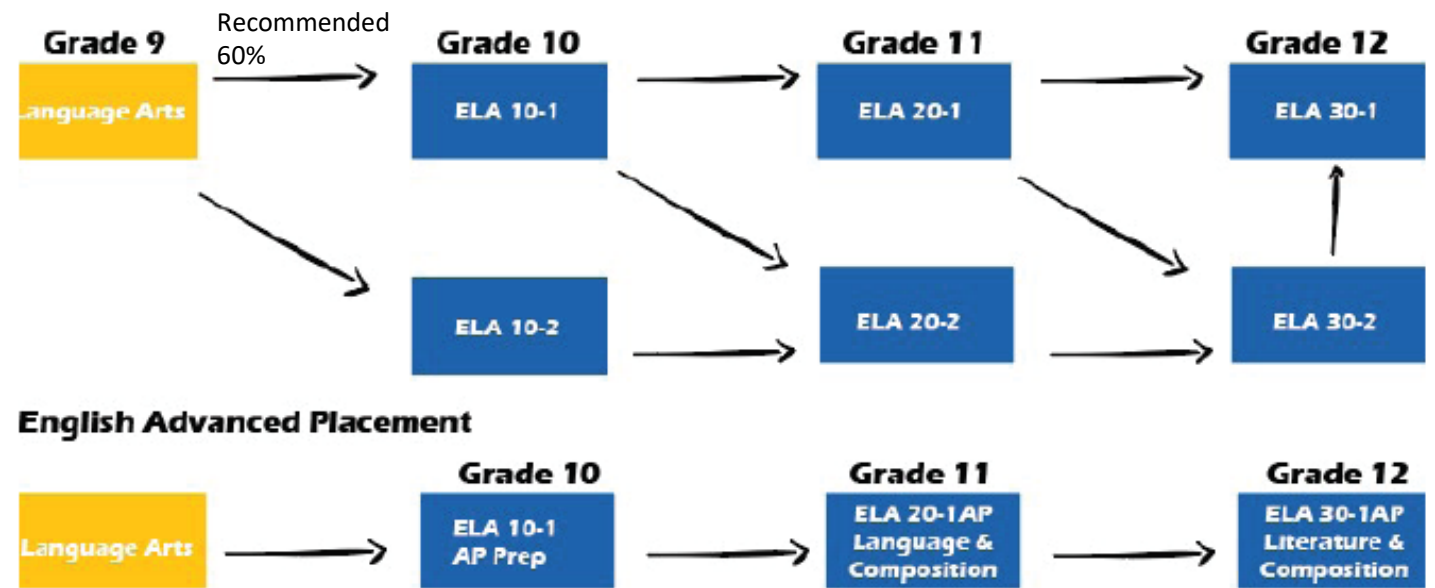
Grade 9

Recommended 60%

Grade 10

Grade 11

Grade 12

Language Arts

ELA 10-1

ELA 20-1

ELA 30-1

ELA 10-2

ELA 20-2

ELA 30-2

English Advanced Placement

Grade 10

Grade 11

Grade 12

Language Arts

ELA 10-1 AP Prep

ELA 20-1AP Language & Composition

ELA 30-1AP Literature & Composition